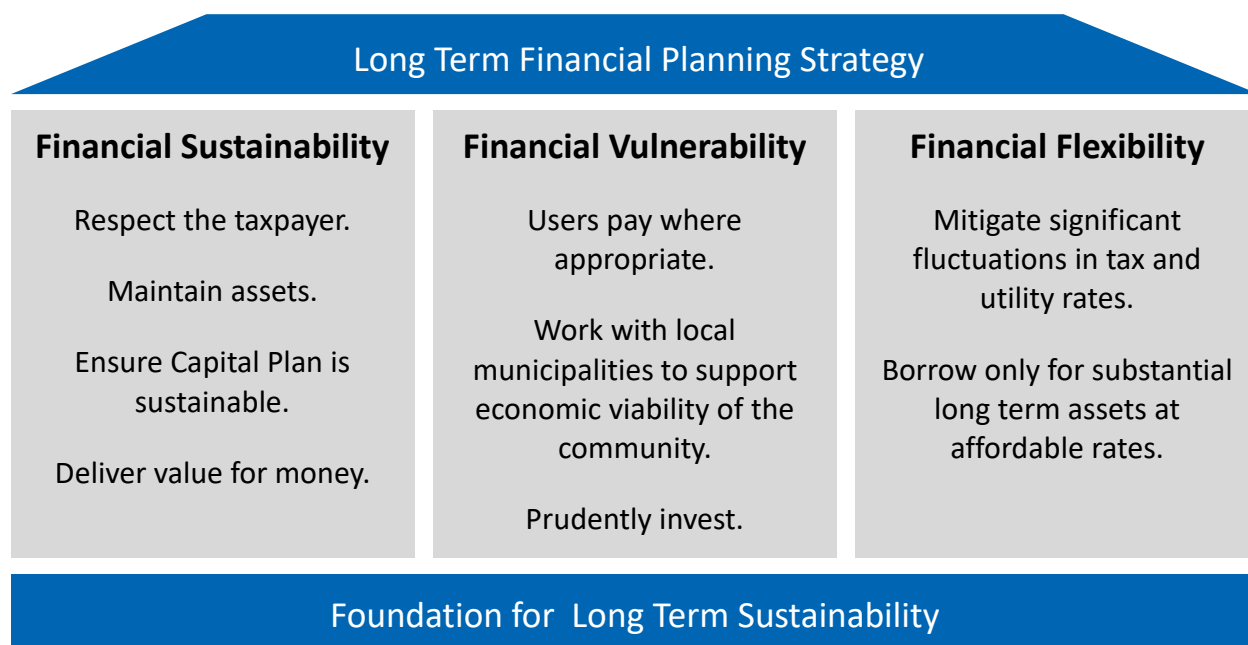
Long Term Financial Planning Strategy

Financial Sustainability

Respect the taxpayer.

Maintain assets.

Ensure Capital Plan is sustainable.

Deliver value for money.

Financial Vulnerability

Users pay where appropriate.

Work with local municipalities to support economic viability of the community.

Prudently invest.

Financial Flexibility

Mitigate significant fluctuations in tax and utility rates.

Borrow only for substantial long term assets at affordable rates.

Foundation for Long Term Sustainability